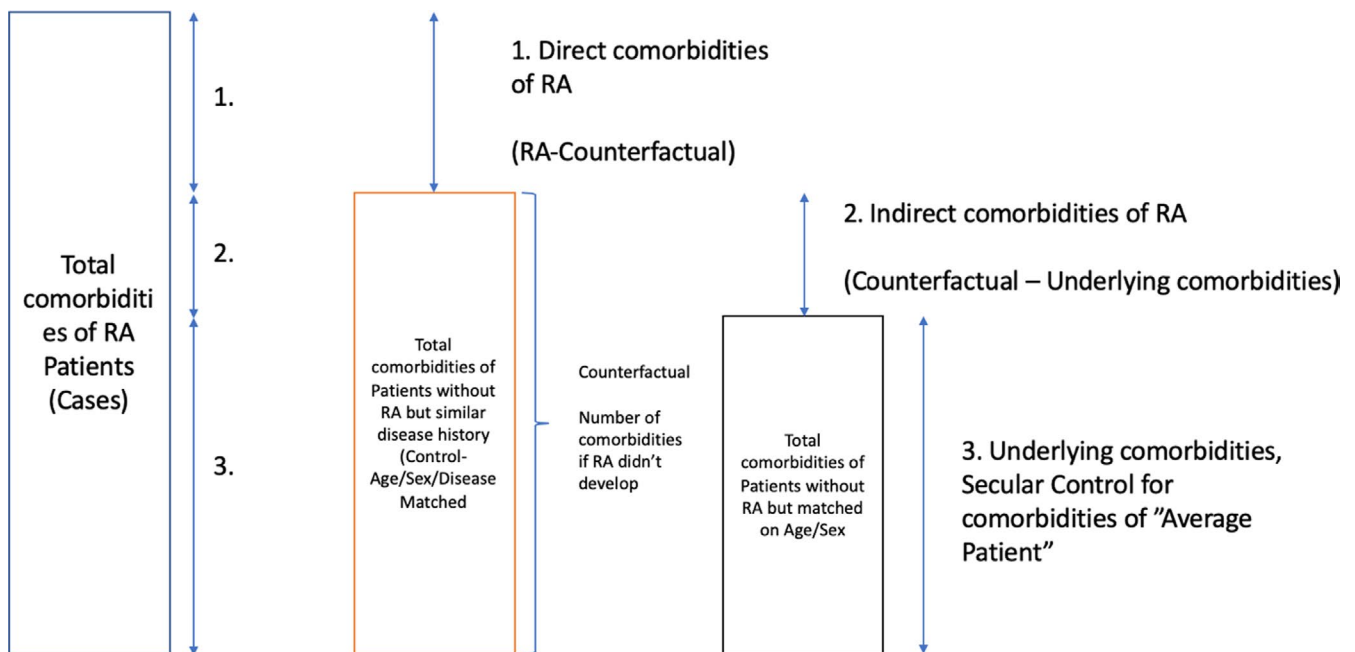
Total comorbiditi es of RA Patients (Cases)

1.

2.

3.

Total comorbidities of Patients without RA but similar disease history (Control- Age/Sex/Disease Matched

1. Direct comorbidities of RA

(RA-Counterfactual)

Counterfactual

Number of comorbidities if RA didn't develop

Total comorbidities of Patients without RA but matched on Age/Sex

2. Indirect comorbidities of RA

(Counterfactual – Underlying comorbidities)

3. Underlying comorbidities, Secular Control for comorbidities of "Average Patient"